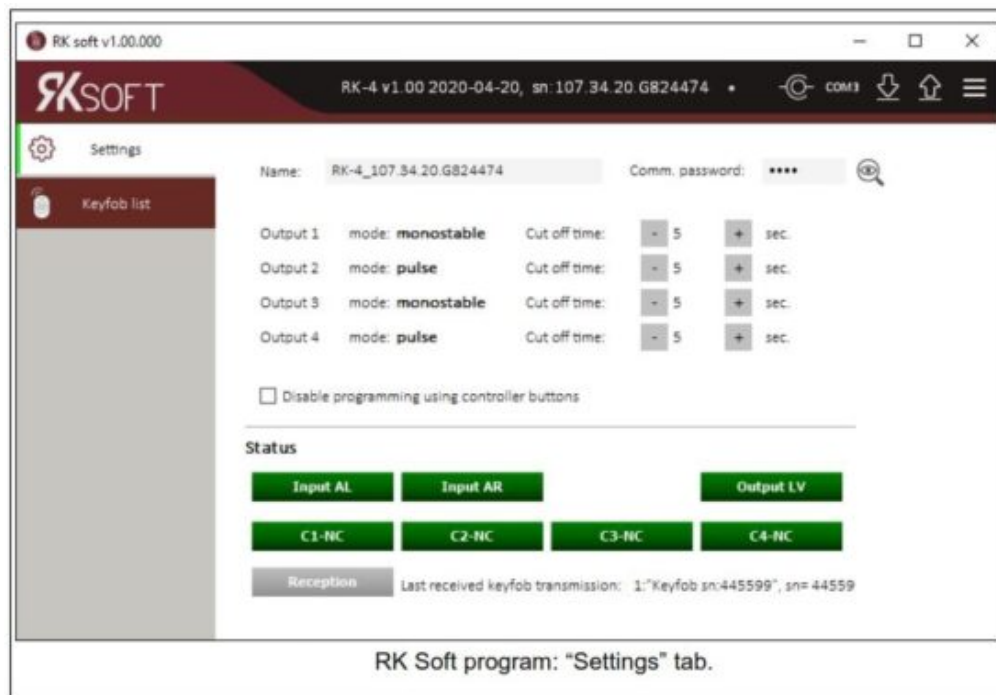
RK soft v1.00.000

RKSOFT

RK-4 v1.00 2020-04-20, sn:107.34.20.G824474 •

COM3

Settings

Keyfob list

Name: RK-4_107.34.20.G824474

Comm. password: ••••

| Output 1 | mode: **monostable** | Cut off time: | - | 5 | + | sec. |
|---|---|---|---|---|---|---|
| Output 2 | mode: **pulse** | Cut off time: | - | 5 | + | sec. |
| Output 3 | mode: **monostable** | Cut off time: | - | 5 | + | sec. |
| Output 4 | mode: **pulse** | Cut off time: | - | 5 | + | sec. |

Disable programming using controller buttons

Status

Input AL

Input AR

Output LV

C1-NC

C2-NC

C3-NC

C4-NC

Reception

Last received keyfob transmission: 1:"Keyfob sn:445599", sn= 44559

RK Soft program: “Settings” tab.